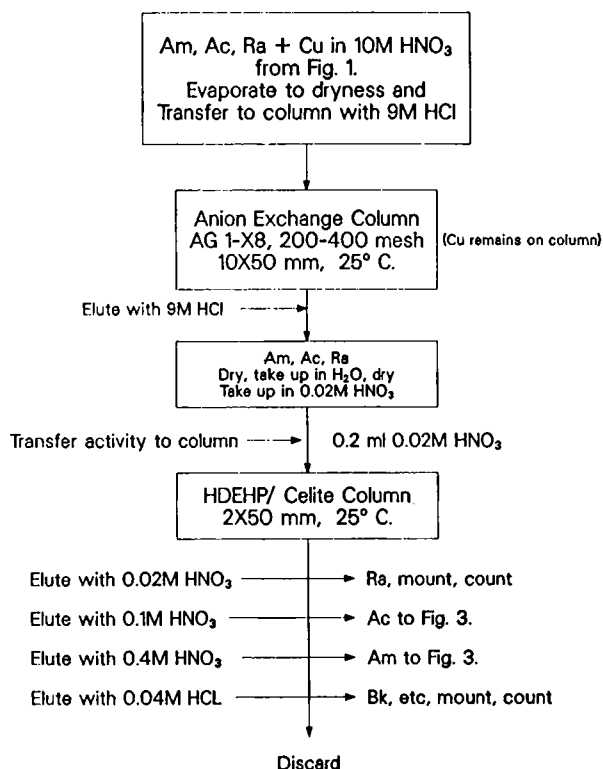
Am, Ac, Ra + Cu in 10M $HNO_3$ from Fig. 1. Evaporate to dryness and Transfer to column with 9M HCl

Anion Exchange Column AG 1-X8, 200-400 mesh 10X50 mm, 25° C.

(Cu remains on column)

Elute with 9M HCl

Am, Ac, Ra Dry, take up in $H_2O$, dry Take up in 0.02M $HNO_3$

Transfer activity to column

0.2 ml 0.02M $HNO_3$

HDEHP/ Celite Column 2X50 mm, 25° C.

Elute with 0.02M $HNO_3$ → Ra, mount, count

Elute with 0.1M $HNO_3$ → Ac to Fig. 3.

Elute with 0.4M $HNO_3$ → Am to Fig. 3.

Elute with 0.04M HCL → Bk, etc, mount, count

Discard